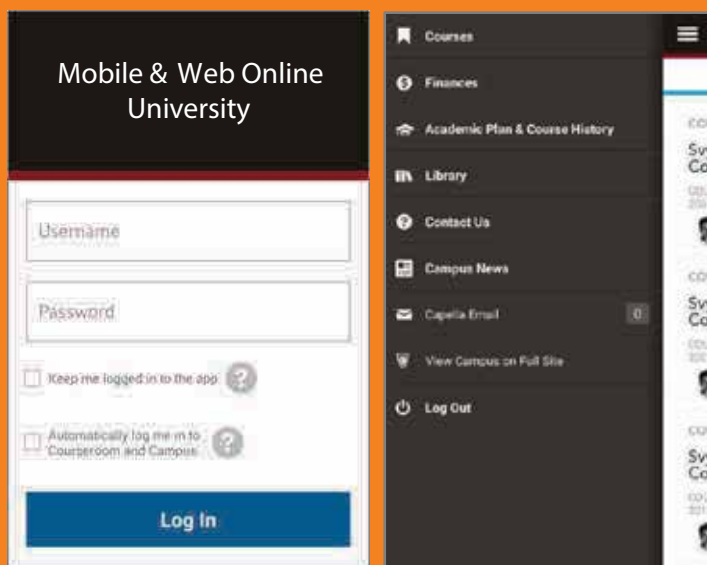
Mobile & Web Online University

Username

Password

Keep me logged in to the app

Automatically log me in to Courseroom and Campus

Log In

Courses

Finances

Academic Plan & Course History

Library

Contact Us

Campus News

Capella Email 0

View Campus on Full Site

Log Out

CO

Sy
Co

CO

Sy
Co

CO

Sy
Co